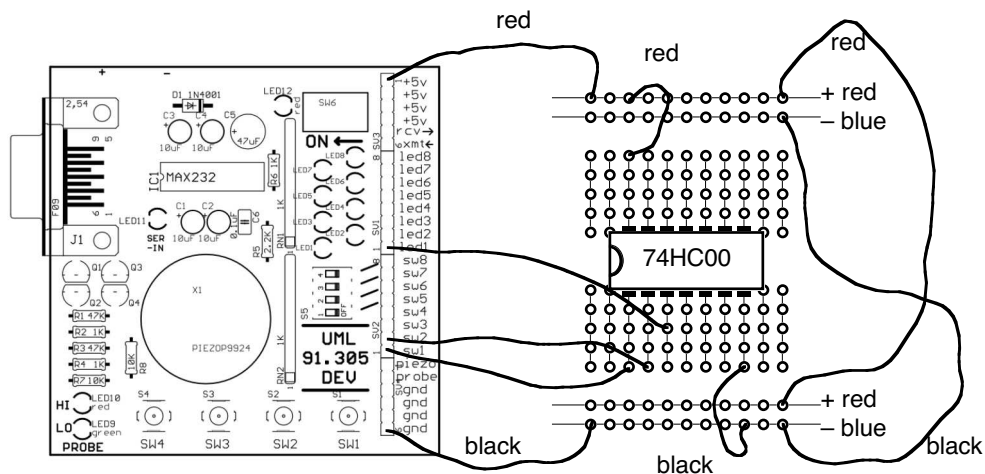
red
red
red
+ red
– blue
74HC00
+ red
– blue
black
black
black

+
–
2,54
D1 1N4001
LED12
red
SW6
C3
C4
C5
10uF
10uF
47uF
ON
SW3
+5v
+5v
+5v
+5v
rcv
xmt
led8
led7
led6
led5
led4
led3
led2
led1
sw8
sw7
sw6
sw5
sw4
sw3
sw2
sw1
piezo
probe
gnd
gnd
gnd
gnd
IC1 MAX232
R6 1K
LED8
LED7
LED6
LED5
LED4
LED3
LED2
LED1
SW1
F09
LED11
C1
C2
10uF
10uF
C6
0.1uF
SER-IN
R5 2.2K
RN1 1K
J1
Q1
Q3
Q2
Q4
X1
PIEZOP9924
R1 47K
R2 1K
R3 47K
R4 1K
R7 10K
R8 10K
S5
RN2
SW2
UML
91.305
DEV
HI
LED10 red
LO
LED9 green
PROBE
S4
S3
S2
S1
SW4
SW3
SW2
SW1